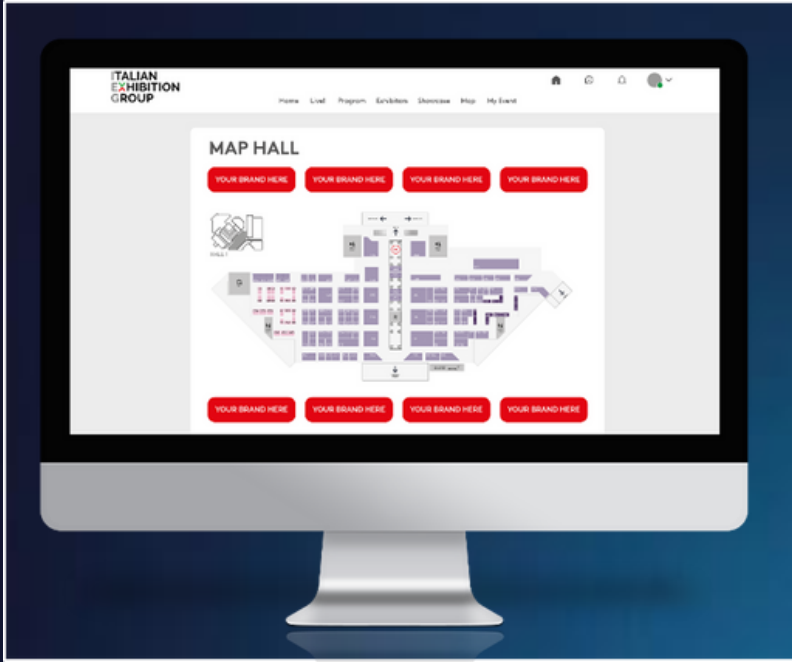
ITALIAN
EXHIBITION
GROUP

Home Live Program Exhibitors Showcase Map My Event

MAP HALL

YOUR BRAND HERE YOUR BRAND HERE YOUR BRAND HERE YOUR BRAND HERE

YOUR BRAND HERE YOUR BRAND HERE YOUR BRAND HERE YOUR BRAND HERE